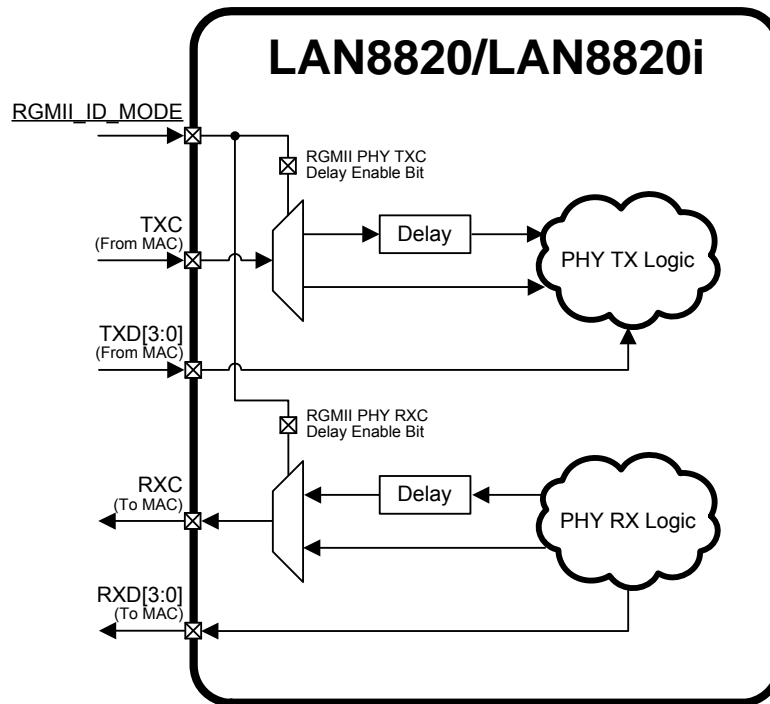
LAN8820/LAN8820i

RGMII_ID_MODE

RGMII PHY TXC
Delay Enable Bit

TXC
(From MAC)

Delay

PHY TX Logic

TXD[3:0]
(From MAC)

RGMII PHY RXC
Delay Enable Bit

RXC
(To MAC)

Delay

PHY RX Logic

RXD[3:0]
(To MAC)